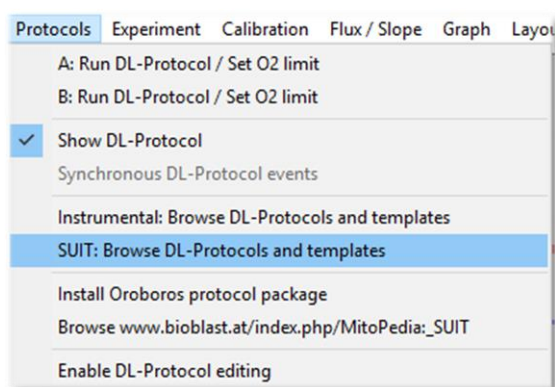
Protocols Experiment Calibration Flux / Slope Graph Layou

A: Run DL-Protocol / Set O2 limit
B: Run DL-Protocol / Set O2 limit

Show DL-Protocol
Synchronous DL-Protocol events

Instrumental: Browse DL-Protocols and templates
SUIT: Browse DL-Protocols and templates

Install Oroboros protocol package
Browse www.bioblast.at/index.php/MitoPedia:_SUIT

Enable DL-Protocol editing